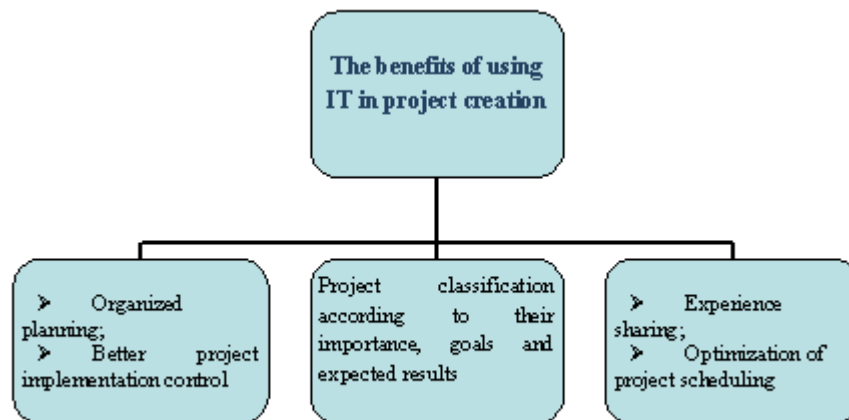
The benefits of using IT in project creation

➢ Organized planning;
➢ Better project implementation control

Project classification according to their importance, goals and expected results

➢ Experience sharing;
➢ Optimization of project scheduling